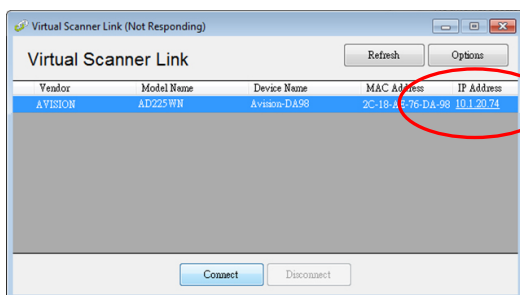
Virtual Scanner Link (Not Responding)

Virtual Scanner Link

Refresh

Options

| Vendor | Model Name | Device Name | MAC Address | IP Address |
|---|---|---|---|---|
| AVISION | AD225WN | Avision-DA98 | 2C-18-AE-76-DA-98 | 10.1.20.74 |

Connect

Disconnect